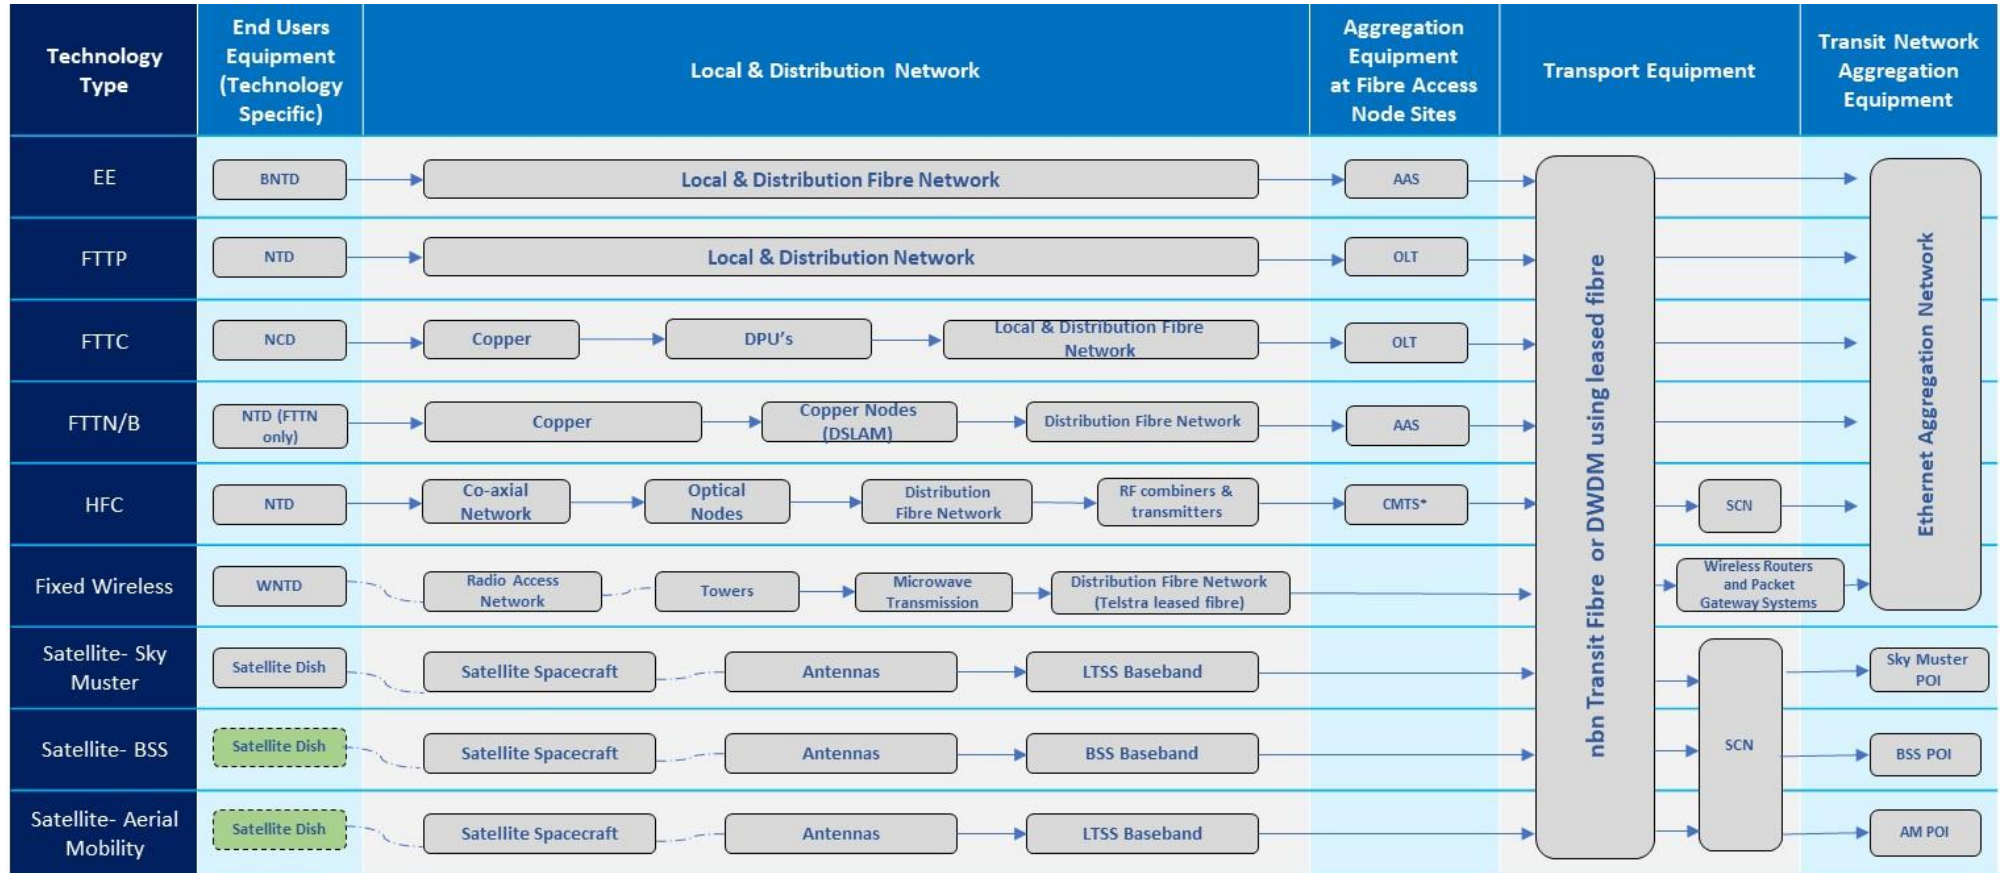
| Technology Type | End Users Equipment (Technology Specific) | Local & Distribution Network | Aggregation Equipment at Fibre Access Node Sites | Transport Equipment | Transit Network Aggregation Equipment |
|---|---|---|---|---|---|
| EE | BNTD | Local & Distribution Fibre Network | AAS | | |
| FTTP | NTD | Local & Distribution Network | OLT | | |
| FTTC | NCD | Copper → DPU's → Local & Distribution Fibre Network | OLT | | |
| FTTN/B | NTD (FTTN only) | Copper → Copper Nodes (DSLAM) → Distribution Fibre Network | AAS | | |
| HFC | NTD | Co-axial Network → Optical Nodes → Distribution Fibre Network → RF combiners & transmitters | CMTS* | SCN | |
| Fixed Wireless | WNTD | Radio Access Network → Towers → Microwave Transmission → Distribution Fibre Network (Telstra leased fibre) | | Wireless Routers and Packet Gateway Systems | |
| Satellite- Sky Muster | Satellite Dish | Satellite Spacecraft → Antennas → LTSS Baseband | | SCN | Sky Muster POI |
| Satellite- BSS | Satellite Dish | Satellite Spacecraft → Antennas → BSS Baseband | | | BSS POI |
| Satellite- Aerial Mobility | Satellite Dish | Satellite Spacecraft → Antennas → LTSS Baseband | | | AM POI |

nbn Transit Fibre or DWDM using leased fibre

Ethernet Aggregation Network